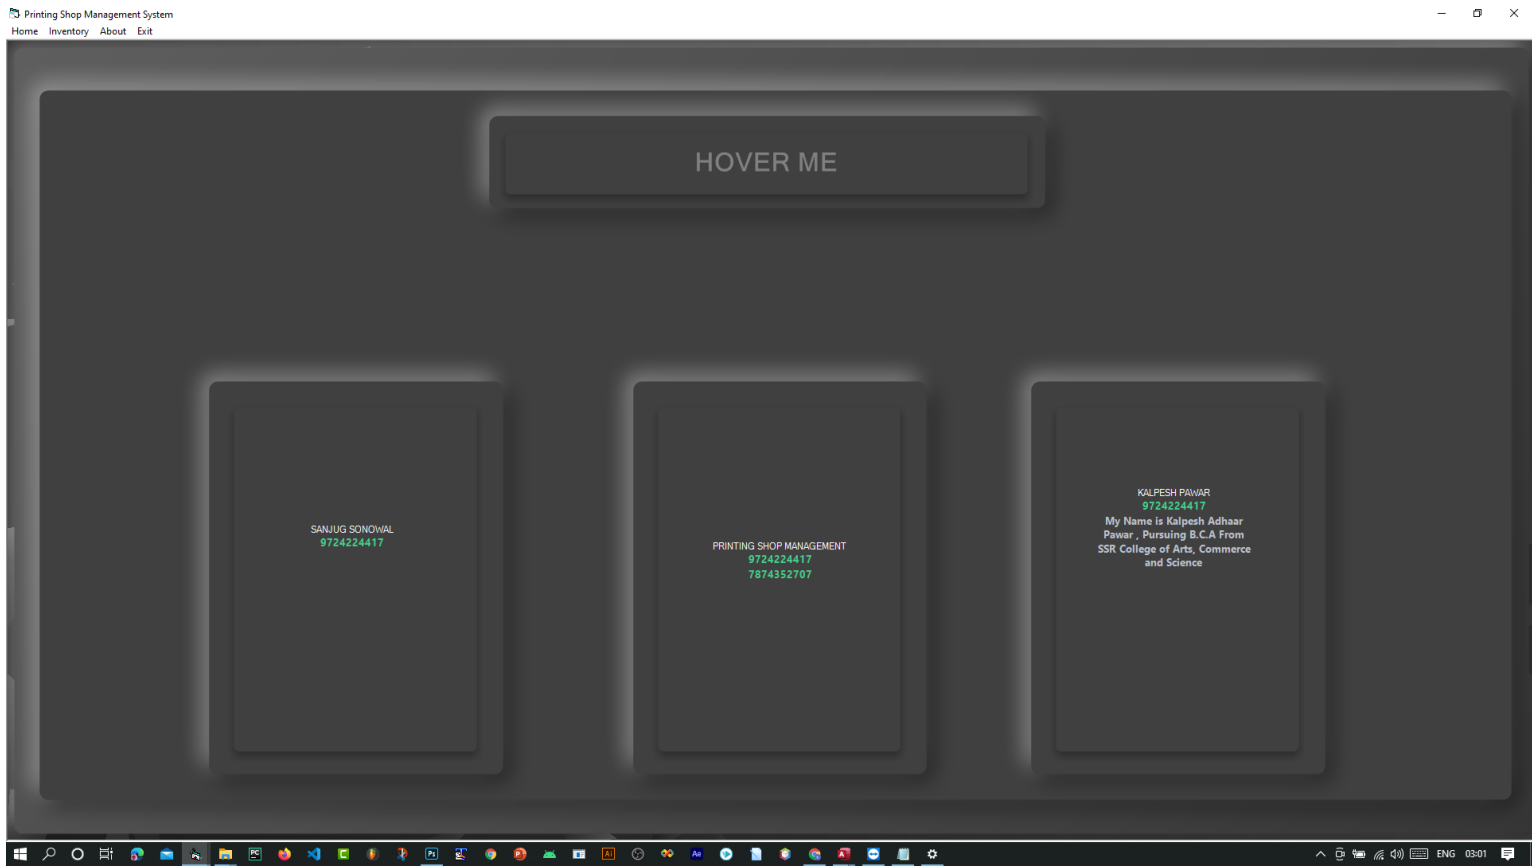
Printing Shop Management System

Home Inventory About Exit

HOVER ME

SANJUG SONOWAL
9724224417

PRINTING SHOP MANAGEMENT
9724224417
7874352707

KALPESH PAWAR
9724224417
My Name is Kalpesh Adhaar Pawar , Pursuing B.C.A From SSR College of Arts, Commerce and Science

ENG 03:01